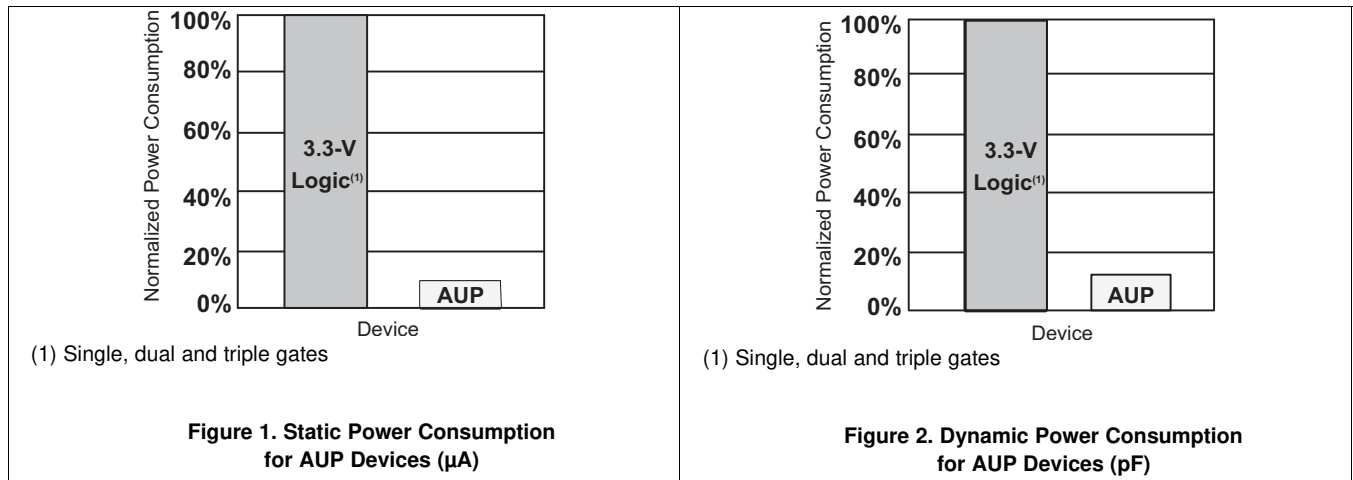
Normalized Power Consumption

100%

80%

60%

40%

20%

0%

3.3-V Logic$^{(1)}$

AUP

Device

(1) Single, dual and triple gates

**Figure 1. Static Power Consumption for AUP Devices (µA)**

Normalized Power Consumption

100%

80%

60%

40%

20%

0%

3.3-V Logic$^{(1)}$

AUP

Device

(1) Single, dual and triple gates

**Figure 2. Dynamic Power Consumption for AUP Devices (pF)**